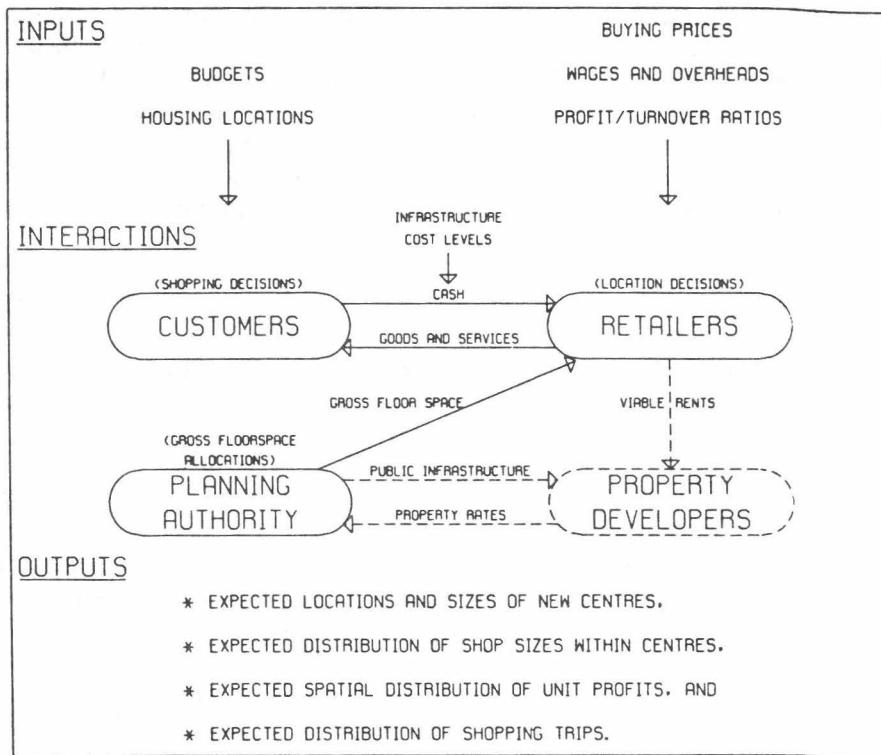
INPUTS

BUDGETS

HOUSING LOCATIONS

BUYING PRICES

WAGES AND OVERHEADS

PROFIT/TURNOVER RATIOS

INTERACTIONS

INFRASTRUCTURE COST LEVELS

(SHOPPING DECISIONS)

CUSTOMERS

CASH

GOODS AND SERVICES

(LOCATION DECISIONS)

RETAILERS

GROSS FLOOR SPACE

VIABLE RENTS

(GROSS FLOORSPACE ALLOCATIONS)

PLANNING AUTHORITY

PUBLIC INFRASTRUCTURE

PROPERTY RATES

PROPERTY DEVELOPERS

OUTPUTS

* EXPECTED LOCATIONS AND SIZES OF NEW CENTRES.

* EXPECTED DISTRIBUTION OF SHOP SIZES WITHIN CENTRES.

* EXPECTED SPATIAL DISTRIBUTION OF UNIT PROFITS. AND

* EXPECTED DISTRIBUTION OF SHOPPING TRIPS.